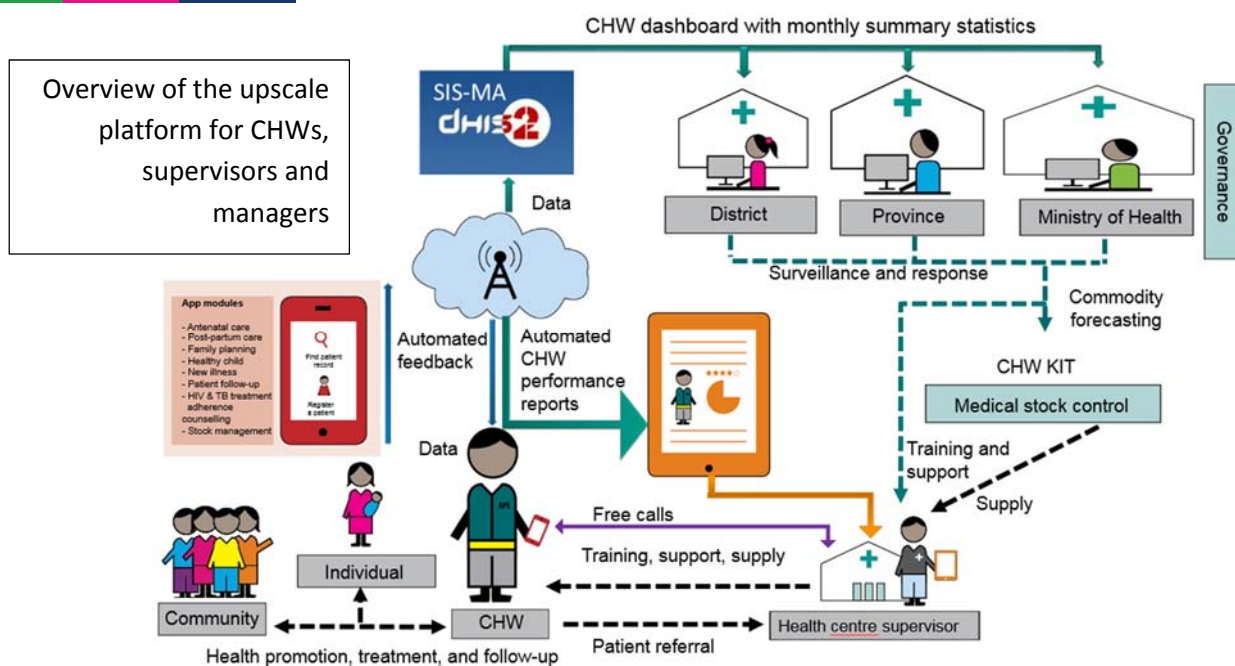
Overview of the upscale platform for CHWs, supervisors and managers

CHW dashboard with monthly summary statistics

SIS-MA
dhis2

Data

District
Province
Ministry of Health

Governance

Surveillance and response

Commodity forecasting

App modules
- Antenatal care
- Post-partum care
- Family planning
- Healthy child
- New illness
- Patient follow-up
- HIV & TB treatment adherence counselling
- Stock management

Find patient record
Register a patient

Automated feedback

Automated CHW performance reports

CHW KIT
Medical stock control

Training and support

Supply

Data

Free calls

Training, support, supply

Individual

Community

CHW

Health centre supervisor

Patient referral

Health promotion, treatment, and follow-up